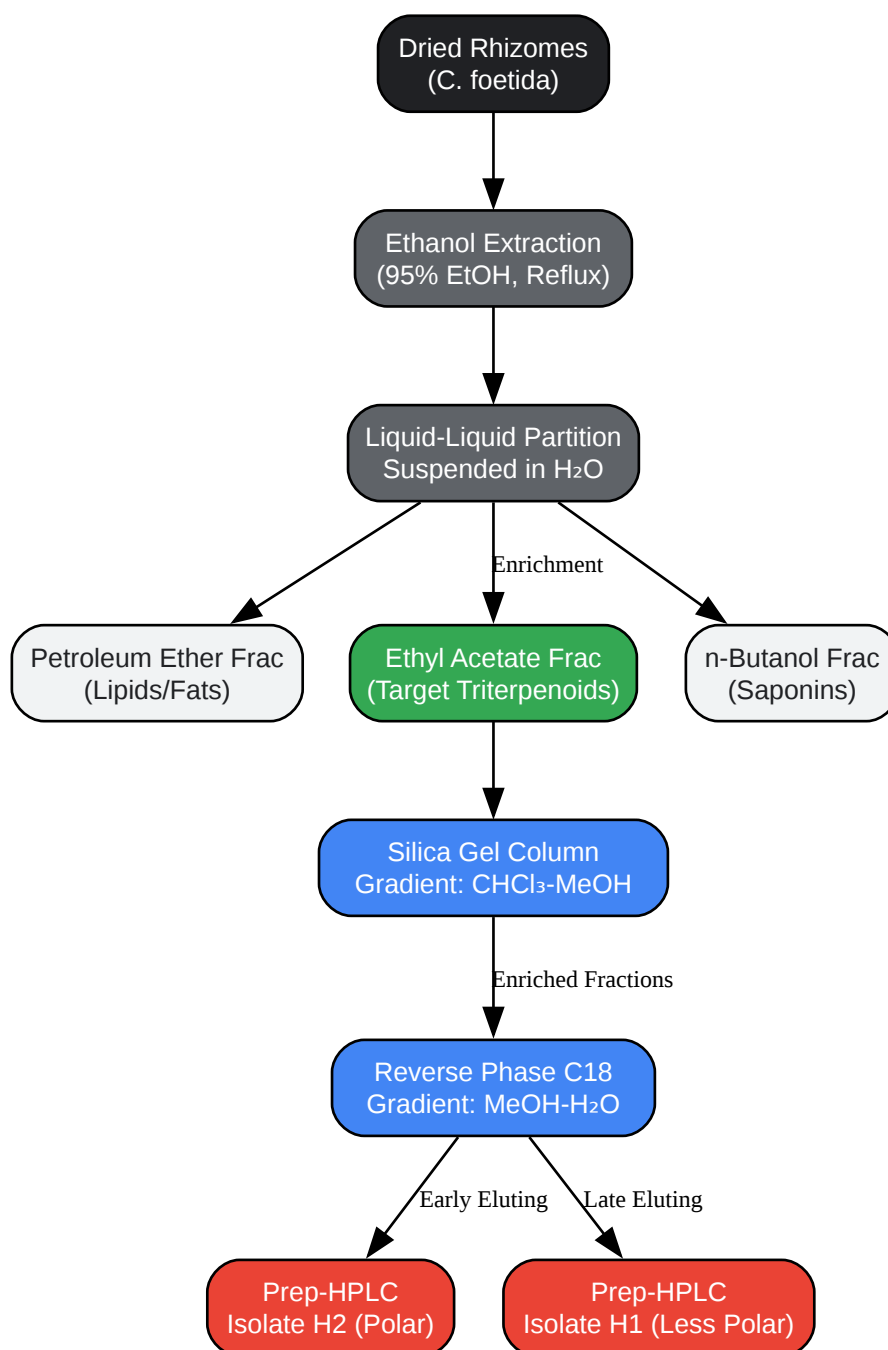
Dried Rhizomes
(C. foetida)

Ethanol Extraction
(95% EtOH, Reflux)

Liquid-Liquid Partition
Suspended in $H_2O$

Enrichment

Petroleum Ether Frac
(Lipids/Fats)

Ethyl Acetate Frac
(Target Triterpenoids)

n-Butanol Frac
(Saponins)

Silica Gel Column
Gradient: $CHCl_3$-MeOH

Enriched Fractions

Reverse Phase C18
Gradient: MeOH-$H_2O$

Early Eluting

Late Eluting

Prep-HPLC
Isolate H2 (Polar)

Prep-HPLC
Isolate H1 (Less Polar)